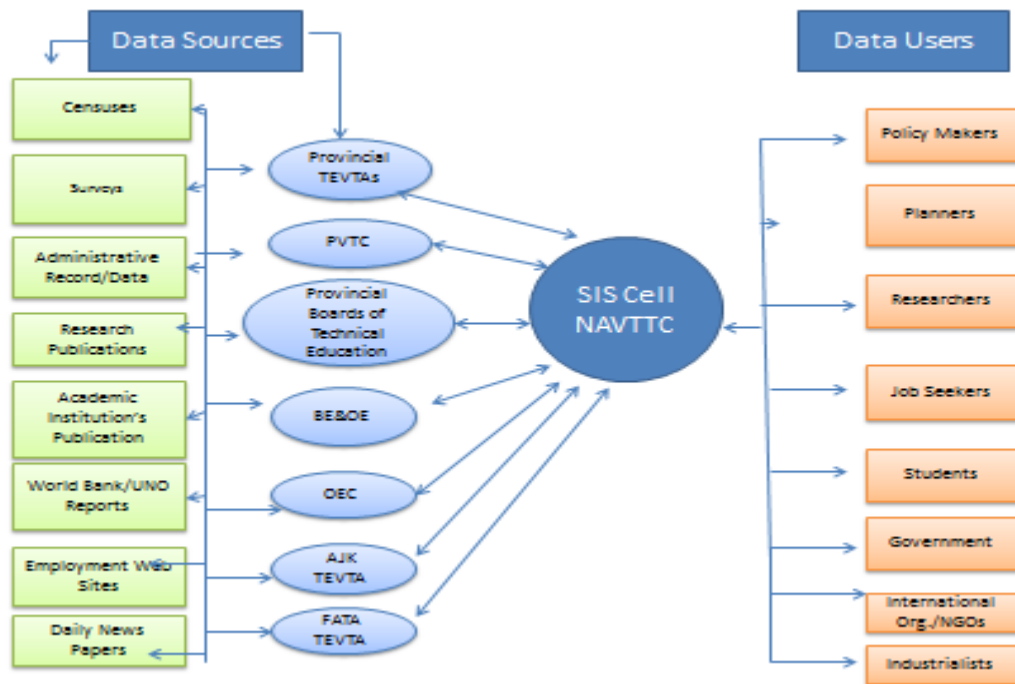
Data Sources

Data Users

Censuses

Surveys

Administrative Record/Data

Research Publications

Academic Institution's Publication

World Bank/UNO Reports

Employment Web Sites

Daily News Papers

Provincial TEVTAs

PVTC

Provincial Boards of Technical Education

BE&OE

OEC

AJK TEVTA

FATA TEVTA

SIS Cell NAVTTC

Policy Makers

Planners

Researchers

Job Seekers

Students

Government

International Org./NGOs

Industrialists